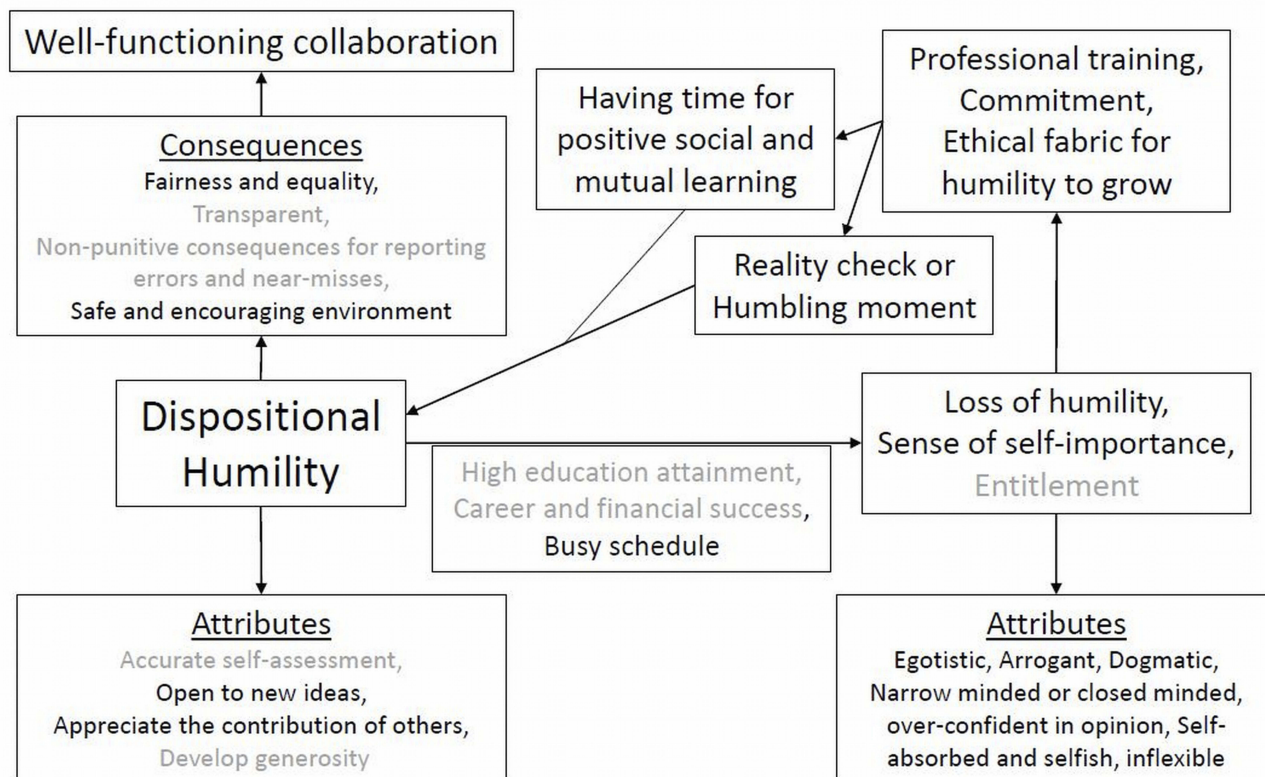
Well-functioning collaboration

Consequences
Fairness and equality,
Transparent,
Non-punitive consequences for reporting errors and near-misses,
Safe and encouraging environment

Having time for positive social and mutual learning

Professional training,
Commitment,
Ethical fabric for humility to grow

Reality check or Humbling moment

Dispositional Humility

Loss of humility,
Sense of self-importance,
Entitlement

High education attainment,
Career and financial success,
Busy schedule

Attributes
Accurate self-assessment,
Open to new ideas,
Appreciate the contribution of others,
Develop generosity

Attributes
Egotistic, Arrogant, Dogmatic,
Narrow minded or closed minded,
over-confident in opinion, Self-absorbed and selfish, inflexible